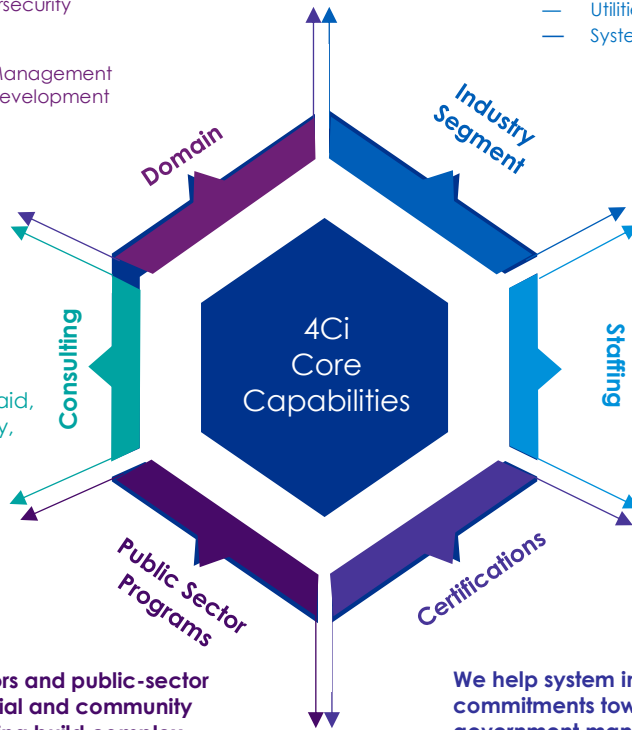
rsecurity

Management
evelopment

— Utiliti
— Syste

Domain

Industry Segment

4Ci
Core
Capabilities

Consulting

Staffing

aid,
y,

Public Sector Programs

Certifications

ors and public-sector
ial and community
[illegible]

We help system in
commitments tow
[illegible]